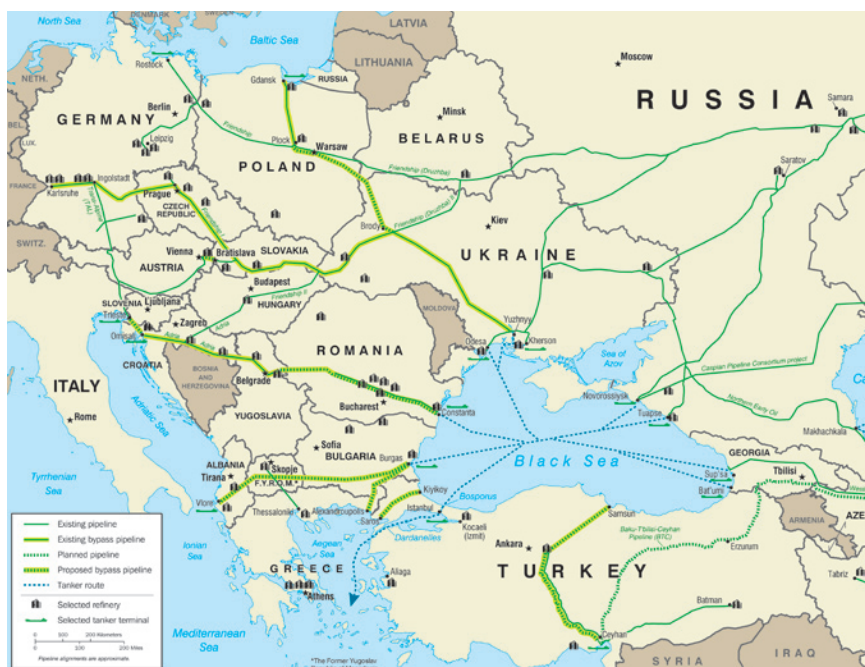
North Sea
DENMARK
LATVIA
Baltic Sea
Rostock
Gdansk
RUSSIA
LITHUANIA
Moscow
NETH.
Berlin
GERMANY
Minsk
BELARUS
RUSSIA
Samara
Leipzig
Friendship
Plock
Warsaw
POLAND
Saratov
LUX.
Ingolstadt
Karlsruhe
FRANCE
Prague
CZECH REPUBLIC
Friendship (Druzhba)
Brody
Kiev
SWITZ.
Vienna
Bratislava
SLOVAKIA
AUSTRIA
Budapest
HUNGARY
UKRAINE
SLOVENIA
Ljubljana
Trieste
Zagreb
Omisalj
MOLDOVA
Yuzhnyy
Odesa
Kherson
CROATIA
ROMANIA
Sea of Azov
ITALY
BOSNIA AND HERZEGOVINA
Belgrade
Caspian Pipeline Consortium project
Novorossiysk
Tuapse
Northern Early Oil
Rome
Adriatic Sea
YUGOSLAVIA
Bucharest
Constanta
Makhachkala
Sofia
BULGARIA
Burgas
Black Sea
GEORGIA
Tyrrhenian Sea
ALBANIA
Tirana
Skopje
F.Y.R.O.M.*
Kiyikoy
Supsa
Tbilisi
Bosporus
Bat'umi
Vlore
Thessaloniki
Alexandroupolis
Saros
Istanbul
Kocaeli (Izmit)
Samsun
ARMENIA
AZE
Dardanelles
Baku-Tbilisi-Ceyhan Pipeline (BTC)
Ionian Sea
Aegean Sea
Ankara
Erzurum
GREECE
Aliaga
TURKEY
Tabriz
Athens
Batman
Existing pipeline
Existing bypass pipeline
Planned pipeline
Proposed bypass pipeline
Tanker route
Selected refinery
Selected tanker terminal
0 100 200 Kilometers
0 100 200 Miles
Pipeline alignments are approximate
Mediterranean Sea
Ceyhan
*The Former Yugoslav
SYRIA
IRAQ